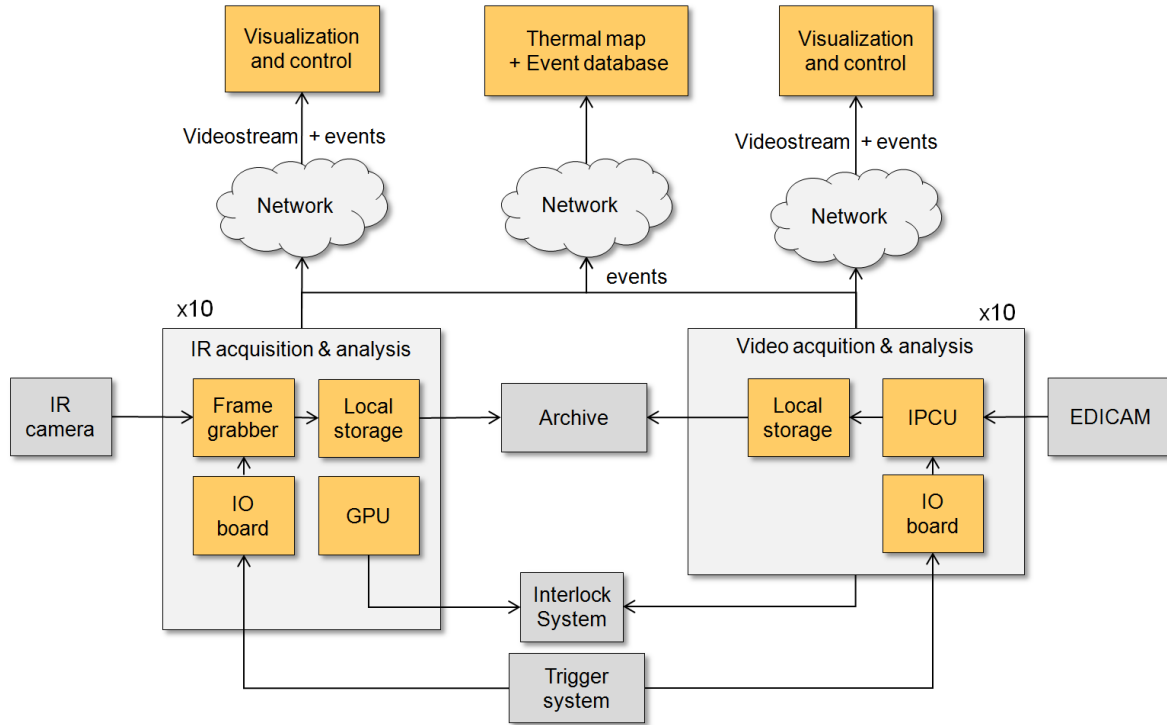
Visualization and control

Thermal map + Event database

Visualization and control

Videostream + events

Videostream + events

Network

Network

Network

events

x10

x10

IR acquisition & analysis

Video acquition & analysis

IR camera

Frame grabber

Local storage

Archive

Local storage

IPCU

EDICAM

IO board

GPU

IO board

Interlock System

Trigger system